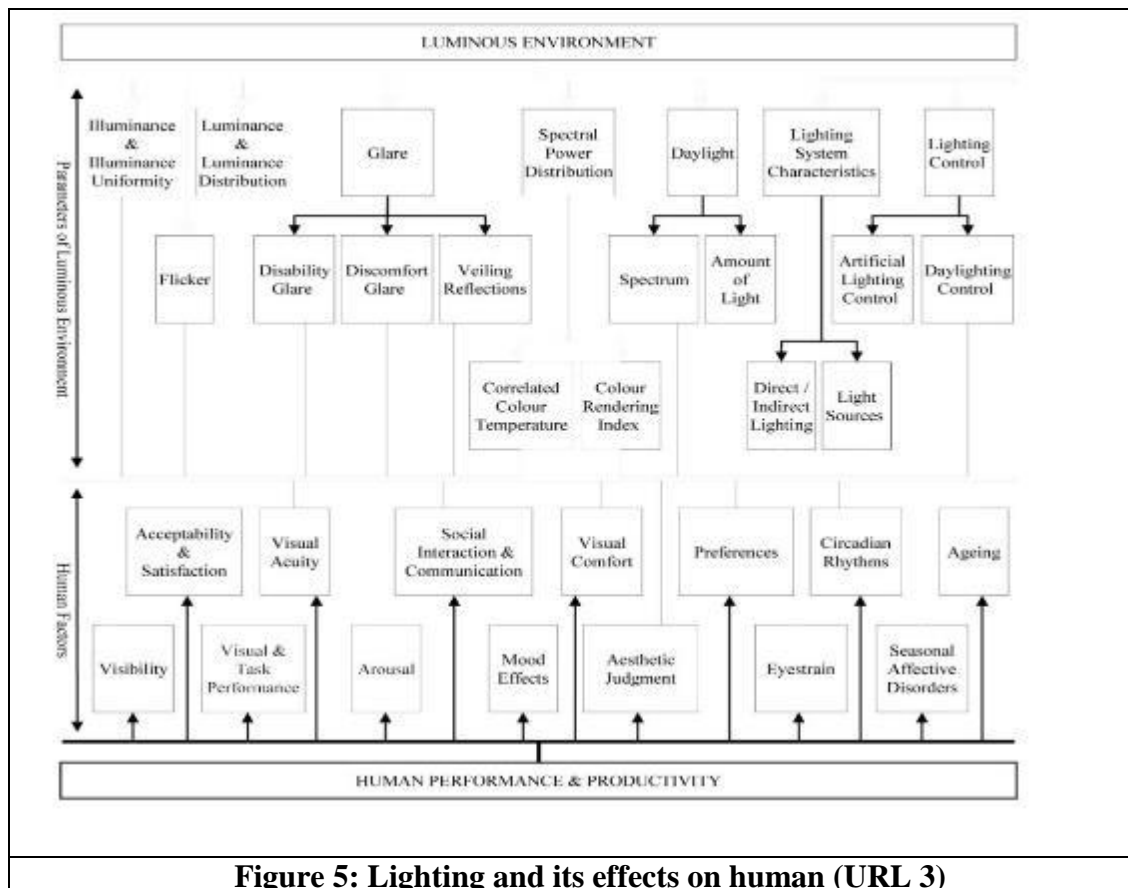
LUMINOUS ENVIRONMENT

Parameters of Luminous Environment

Illuminance & Illuminance Uniformity

Luminance & Luminance Distribution

Glare

Spectral Power Distribution

Daylight

Lighting System Characteristics

Lighting Control

Flicker

Disability Glare

Discomfort Glare

Veiling Reflections

Spectrum

Amount of Light

Artificial Lighting Control

Daylighting Control

Correlated Colour Temperature

Colour Rendering Index

Direct / Indirect Lighting

Light Sources

Human Factors

Acceptability & Satisfaction

Visual Acuity

Social Interaction & Communication

Visual Comfort

Preferences

Circadian Rhythms

Ageing

Visibility

Visual & Task Performance

Arousal

Mood Effects

Aesthetic Judgment

Eyestrain

Seasonal Affective Disorders

HUMAN PERFORMANCE & PRODUCTIVITY

Figure 5: Lighting and its effects on human (URL 3)